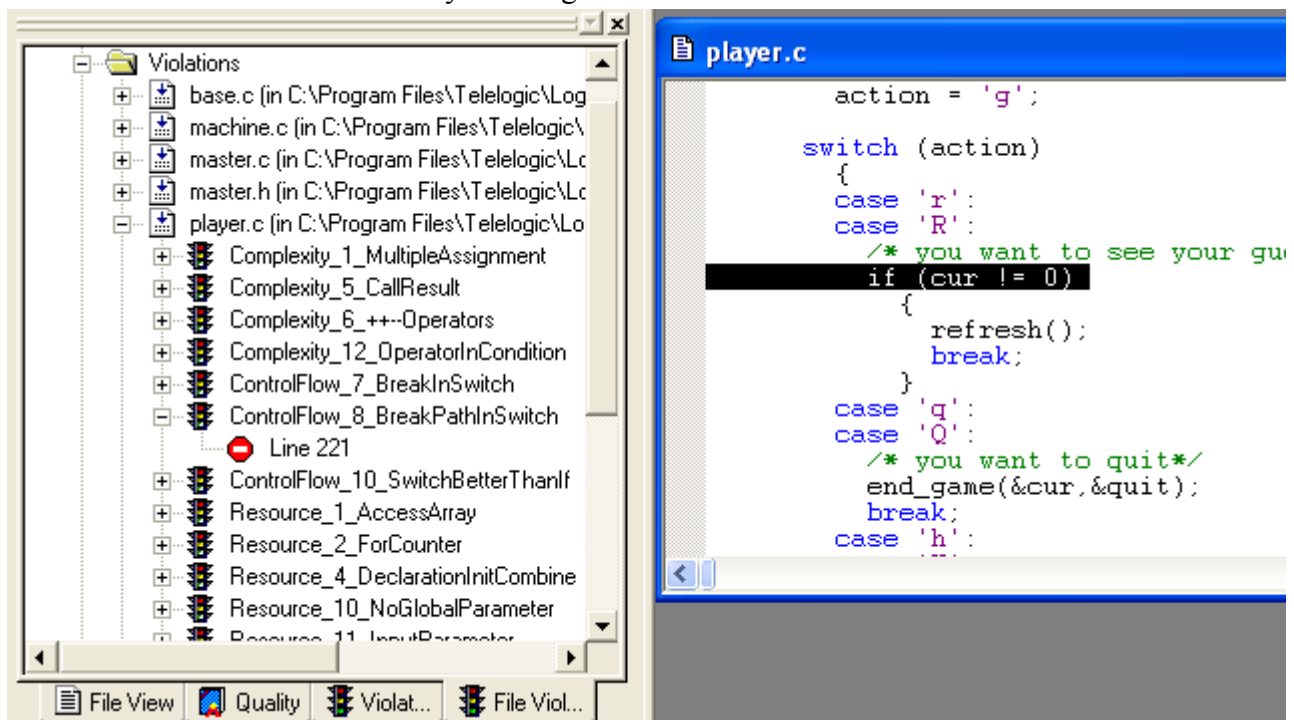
Violations
base.c (in C:\Program Files\Telelogic\Log
machine.c (in C:\Program Files\Telelogic\
master.c (in C:\Program Files\Telelogic\Lo
master.h (in C:\Program Files\Telelogic\Lo
player.c (in C:\Program Files\Telelogic\Lo
Complexity_1_MultipleAssignment
Complexity_5_CallResult
Complexity_6_++--Operators
Complexity_12_OperatorInCondition
ControlFlow_7_BreakInSwitch
ControlFlow_8_BreakPathInSwitch
Line 221
ControlFlow_10_SwitchBetterThanIf
Resource_1_AccessArray
Resource_2_ForCounter
Resource_4_DeclarationInitCombine
Resource_10_NoGlobalParameter
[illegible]

File View | Quality | Violat... | File Viol...

player.c

action = 'g';

switch (action)
{
case 'r':
case 'R':
/* you want to see your gu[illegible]
if (cur != 0)
{
refresh();
break;
}
case 'q':
case 'Q':
/* you want to quit*/
end_game(&cur,&quit);
break;
case 'h':